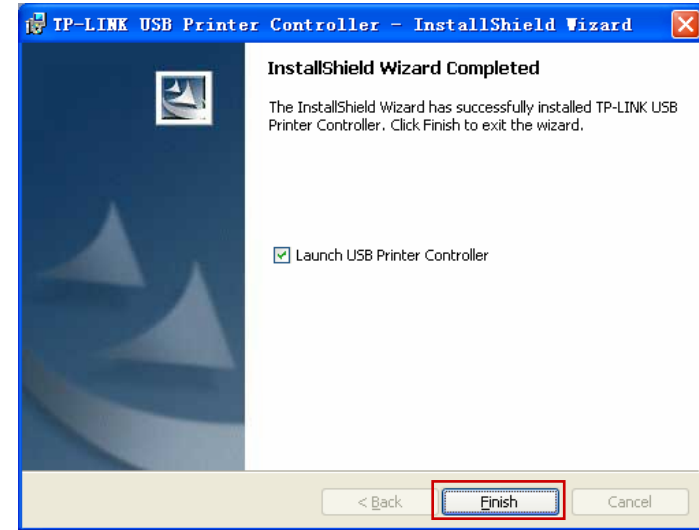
TP-LINK USB Printer Controller - InstallShield Wizard

InstallShield Wizard Completed

The InstallShield Wizard has successfully installed TP-LINK USB Printer Controller. Click Finish to exit the wizard.

Launch USB Printer Controller

< Back

Finish

Cancel